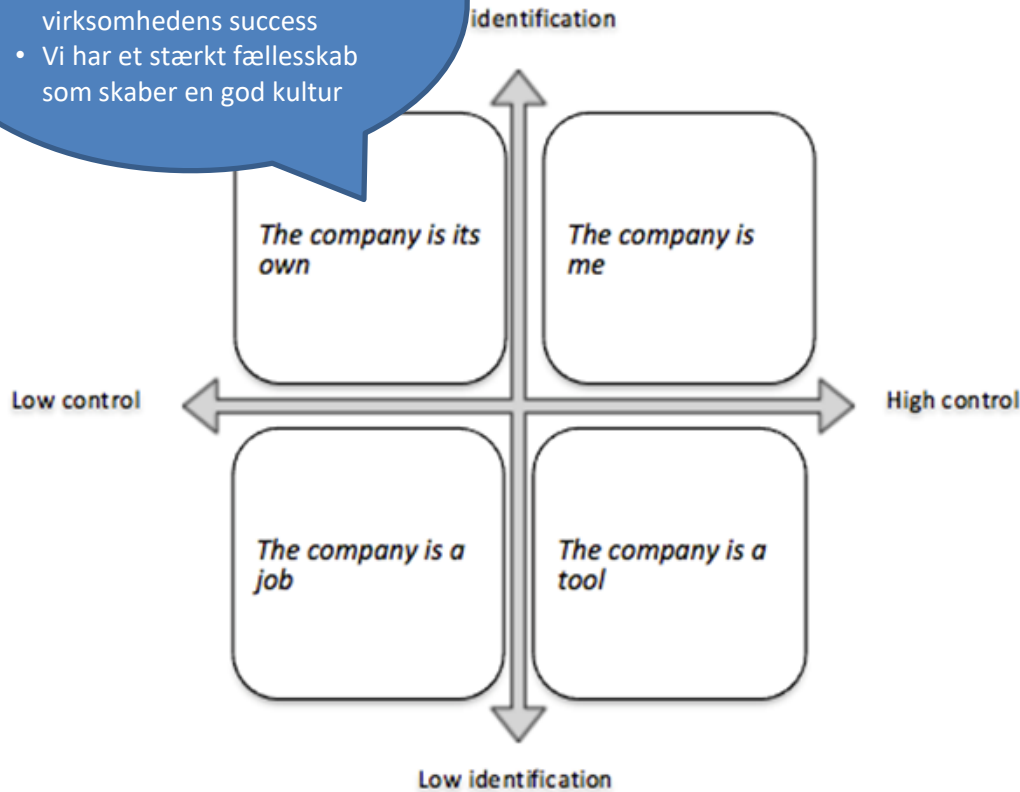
virksomhedens success
• Vi har et stærkt fællesskab som skaber en god kultur

identification

The company is its own

The company is me

Low control

High control

The company is a job

The company is a tool

Low identification